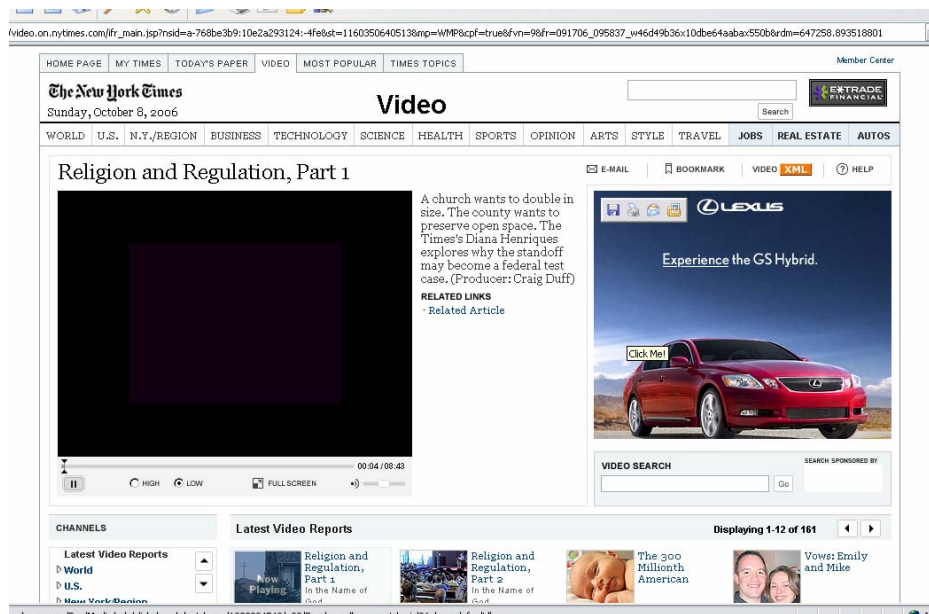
/video.on.nytimes.com/ifr_main.jsp?nsid=a-768be3b9:10e2a293124:-4fe&st=1160350640513&mp=WMP&cpf=true&fvn=9&fr=091706_095837_w46d49b36x10dbe64aabax550b&rdm=647258.893518801

HOME PAGE | MY TIMES | TODAY'S PAPER | VIDEO | MOST POPULAR | TIMES TOPICS

Member Center

The New York Times
Sunday, October 8, 2006

Video

Search

E*TRADE FINANCIAL

WORLD | U.S. | N.Y./REGION | BUSINESS | TECHNOLOGY | SCIENCE | HEALTH | SPORTS | OPINION | ARTS | STYLE | TRAVEL | JOBS | REAL ESTATE | AUTOS

Religion and Regulation, Part 1

E-MAIL | BOOKMARK | VIDEO XML | HELP

A church wants to double in size. The county wants to preserve open space. The Times's Diana Henriques explores why the standoff may become a federal test case. (Producer: Craig Duff)

RELATED LINKS
Related Article

LEXUS

Experience the GS Hybrid.

Click Me!

00:04 / 08:43

HIGH LOW FULL SCREEN

VIDEO SEARCH

SEARCH SPONSORED BY

Go

CHANNELS

Latest Video Reports

Displaying 1-12 of 161

Latest Video Reports
World
U.S.
New York/Region

Now Playing
Religion and Regulation, Part 1
In the Name of God

Religion and Regulation, Part 2
In the Name of God

The 300 Millionth American

Vows: Emily and Mike